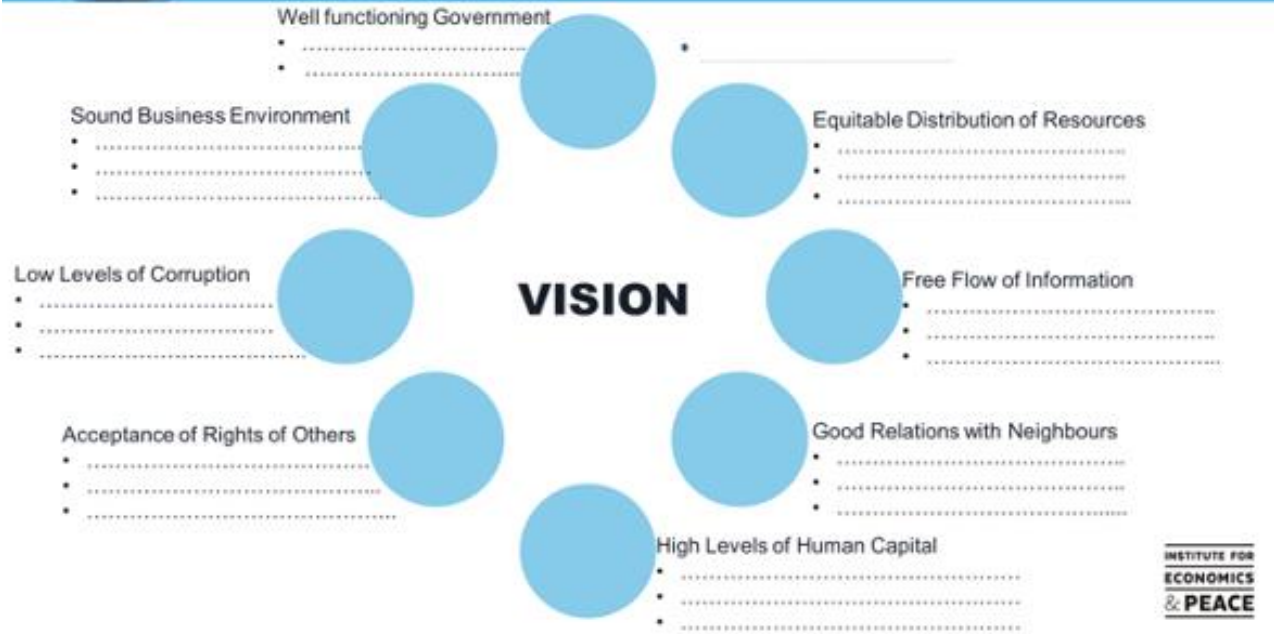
Well functioning Government
• ..............................
• ..............................

• ______________________

Sound Business Environment
• ..............................
• ..............................
• ..............................

Equitable Distribution of Resources
• ..............................
• ..............................
• ..............................

Low Levels of Corruption
• ..............................
• ..............................
• ..............................

VISION

Free Flow of Information
• ..............................
• ..............................
• ..............................

Acceptance of Rights of Others
• ..............................
• ..............................
• ..............................

Good Relations with Neighbours
• ..............................
• ..............................
• ..............................

High Levels of Human Capital
• ..............................
• ..............................
• ..............................

INSTITUTE FOR ECONOMICS & PEACE